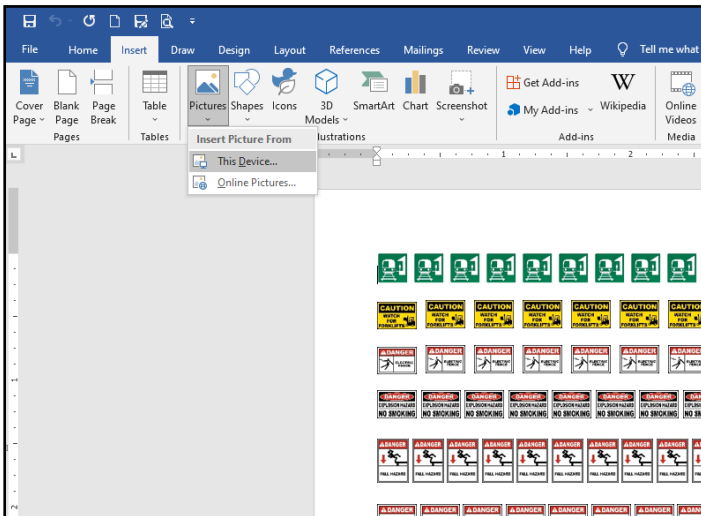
File Home Insert Draw Design Layout References Mailings Review View Help Tell me what

Cover Page
Blank Page
Page Break
Pages

Table
Tables

Pictures
Shapes
Icons
3D Models
SmartArt
Chart
Screenshot
Illustrations

Get Add-ins
My Add-ins
Wikipedia
Add-ins

Online Videos
Media

Insert Picture From
This Device...
Online Pictures...

1 2

CAUTION WATCH FOR FORKLIFTS
DANGER
DANGER EXPLOSION HAZARD NO SMOKING
DANGER FALL HAZARD
DANGER